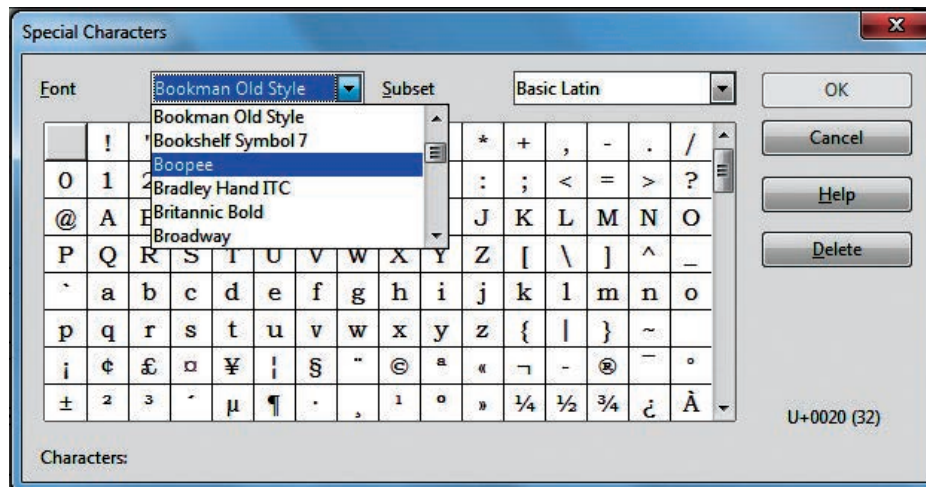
Special Characters

Font Bookman Old Style Subset Basic Latin

Bookman Old Style
Bookshelf Symbol 7
Boopee
Bradley Hand ITC
Britannic Bold
Broadway

OK
Cancel
Help
Delete

| | ! | " | | | | | | | | * | + | , | - | . | / |
|---|---|---|---|---|---|---|---|---|---|---|---|---|---|---|---|
| 0 | 1 | 2 | | | | | | | | : | ; | < | = | > | ? |
| @ | A | B | | | | | | | | J | K | L | M | N | O |
| P | Q | R | S | T | U | V | W | X | Y | Z | [ | \ | ] | ^ | _ |
| ` | a | b | c | d | e | f | g | h | i | j | k | l | m | n | o |
| p | q | r | s | t | u | v | w | x | y | z | { | \| | } | ~ | |
| ¡ | ¢ | £ | ¤ | ¥ | ¦ | § | ¨ | © | ª | « | ¬ | - | ® | ¯ | ° |
| ± | ² | ³ | ´ | µ | ¶ | · | ¸ | ¹ | º | » | ¼ | ½ | ¾ | ¿ | À |

U+0020 (32)

Characters: